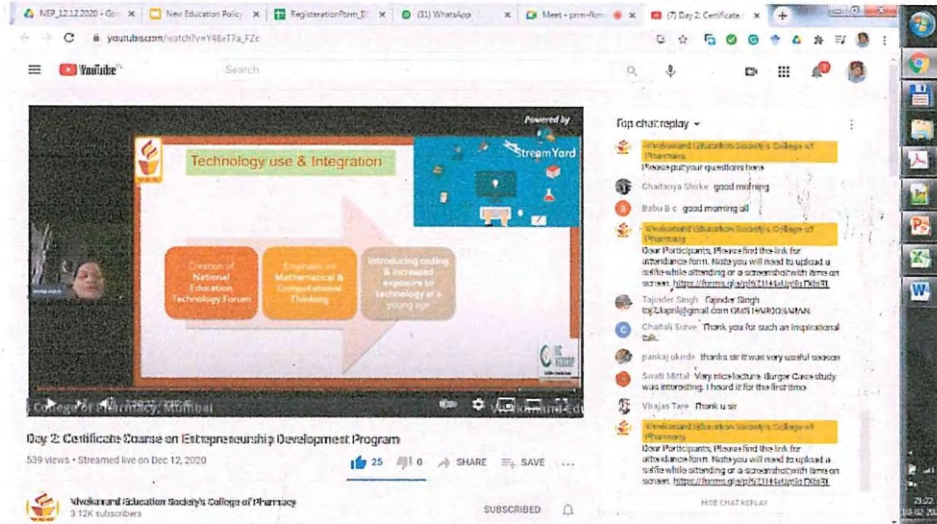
NEP_12.12.2020 - Go ×
New Education Policy ×
RegisterationForm_E ×
(31) WhatsApp ×
Meet - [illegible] ×
(7) Day 2: Certificate ×
+

youtube.com/watch?v=Y48xT7a_FZc

YouTube
Search

Powered by
StreamYard

Technology use & Integration

Creation of National Education Technology Forum

Emphasis on Mathematical & Computational Thinking

Introducing coding & increased exposure to technology at a young age

College of Pharmacy, Mumbai

Day 2: Certificate Course on Entrepreneurship Development Program
539 views • Streamed live on Dec 12, 2020
25 0 SHARE SAVE ...

Vivekanand Education Society's College of Pharmacy
3.12K subscribers
SUBSCRIBED

Top chat replay

Vivekanand Education Society's College of Pharmacy
Please put your questions here

Chaitanya Shirke good morning

Babu B c good morning all

Vivekanand Education Society's College of Pharmacy
Dear Participants, Please find the link for attendance form. Note you will need to upload a selfie while attending or a screenshot with time on screen. https://forms.gle/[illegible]

Tajinder Singh Tajinder Singh tej2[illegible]@gmail.com OMS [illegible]

Chaitali Surve Thank you for such an inspirational talk.

pankaj ukirde thanks sir it was very useful session

Swati Mittal Very nice lecture. Burger Care study was interesting. I heard it for the first time

Virajas Tare Thank u sir

Vivekanand Education Society's College of Pharmacy
Dear Participants, Please find the link for attendance form. Note you will need to upload a selfie while attending or a screenshot with time on screen. https://forms.gle/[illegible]

HIDE CHAT REPLAY

23:22
10-02-20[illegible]